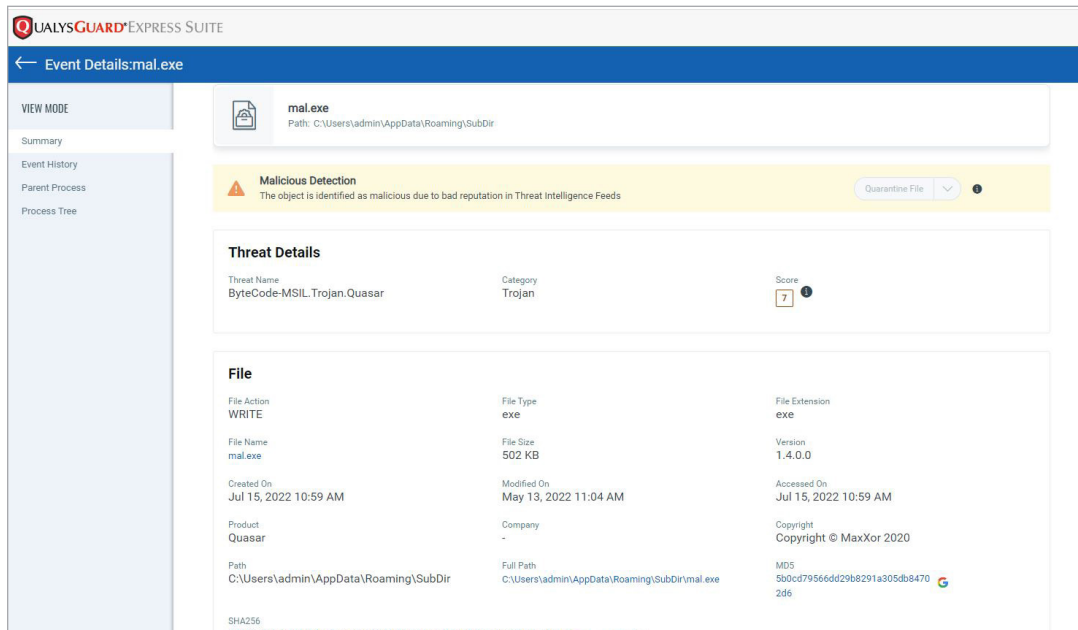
QUALYSGUARD® EXPRESS SUITE

← Event Details:mal.exe

VIEW MODE

Summary

Event History

Parent Process

Process Tree

mal.exe
Path: C:\Users\admin\AppData\Roaming\SubDir

Malicious Detection
The object is identified as malicious due to bad reputation in Threat Intelligence Feeds

Quarantine File

Threat Details

Threat Name
ByteCode-MSIL.Trojan.Quasar

Category
Trojan

Score
7

File

File Action
WRITE

File Type
exe

File Extension
exe

File Name
mal.exe

File Size
502 KB

Version
1.4.0.0

Created On
Jul 15, 2022 10:59 AM

Modified On
May 13, 2022 11:04 AM

Accessed On
Jul 15, 2022 10:59 AM

Product
Quasar

Company
-

Copyright
Copyright © MaxXor 2020

Path
C:\Users\admin\AppData\Roaming\SubDir

Full Path
C:\Users\admin\AppData\Roaming\SubDir\mal.exe

MD5
5b0cd79566dd29b8291a305db84702d6

SHA256